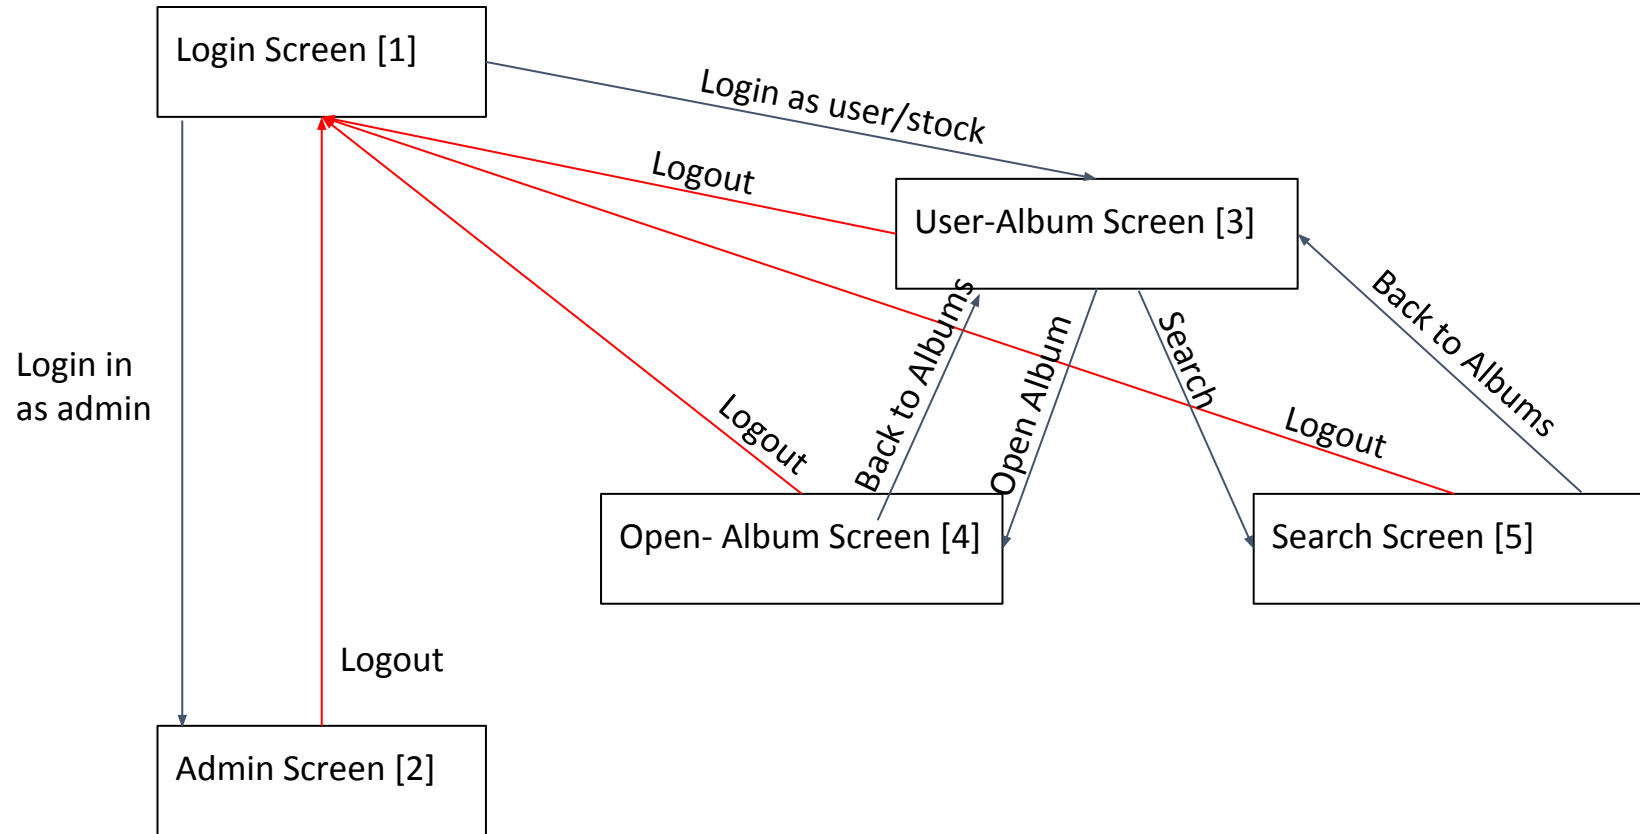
Login Screen [1]

Login as user/stock

Logout

User-Album Screen [3]

Login in as admin

Back to Albums

Open Album

Search

Back to Albums

Logout

Logout

Open- Album Screen [4]

Search Screen [5]

Logout

Admin Screen [2]